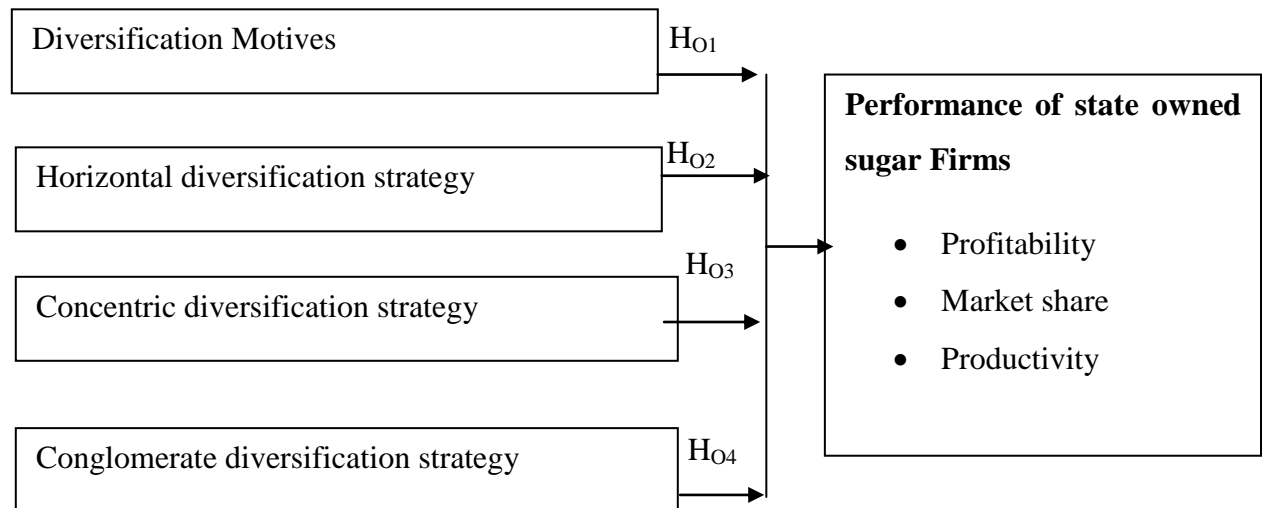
Diversification Motives

$H_{O1}$

Horizontal diversification strategy

$H_{O2}$

Concentric diversification strategy

$H_{O3}$

Conglomerate diversification strategy

$H_{O4}$

**Performance of state owned sugar Firms**

- Profitability
- Market share
- Productivity